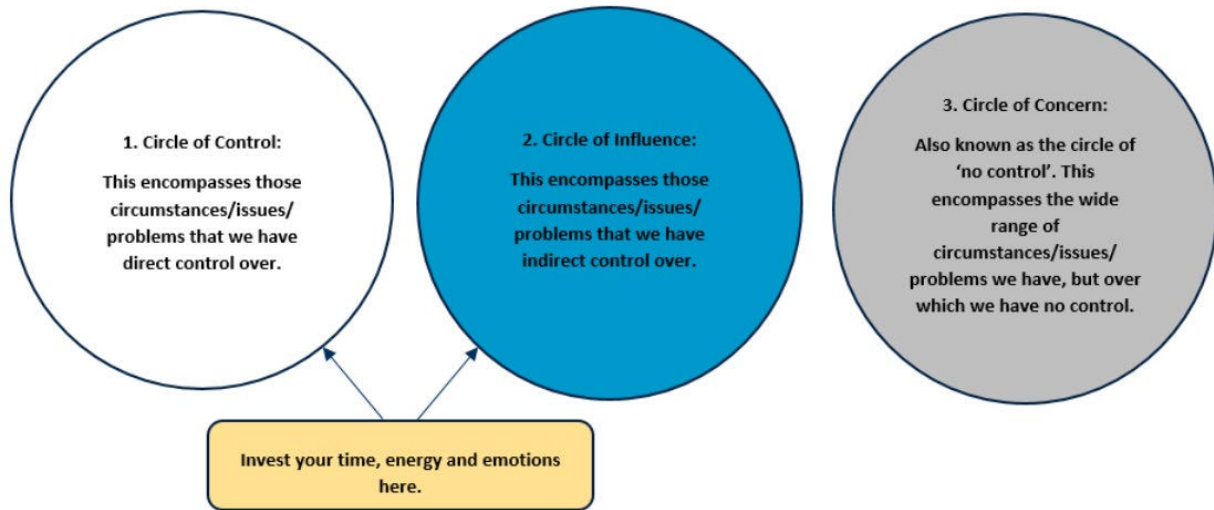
1. Circle of Control:

This encompasses those circumstances/issues/ problems that we have direct control over.

2. Circle of Influence:

This encompasses those circumstances/issues/ problems that we have indirect control over.

3. Circle of Concern:

Also known as the circle of 'no control'. This encompasses the wide range of circumstances/issues/ problems we have, but over which we have no control.

Invest your time, energy and emotions here.